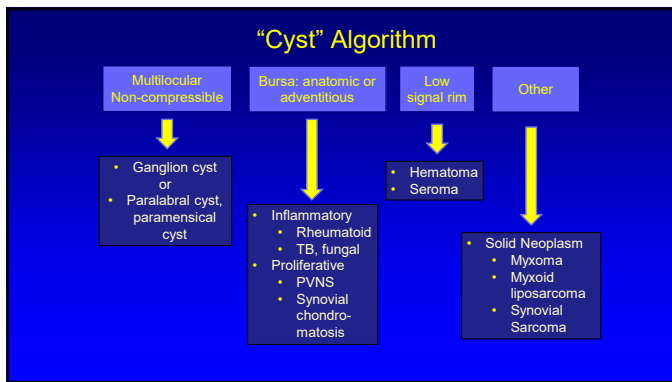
“Cyst” Algorithm

Multilocular Non-compressible

Bursa: anatomic or adventitious

Low signal rim

Other

- Ganglion cyst or
- Paralabral cyst, paramensical cyst

- Inflammatory
  - Rheumatoid
  - TB, fungal
- Proliferative
  - PVNS
  - Synovial chondromatosis

- Hematoma
- Seroma

- Solid Neoplasm
  - Myxoma
  - Myxoid liposarcoma
  - Synovial Sarcoma